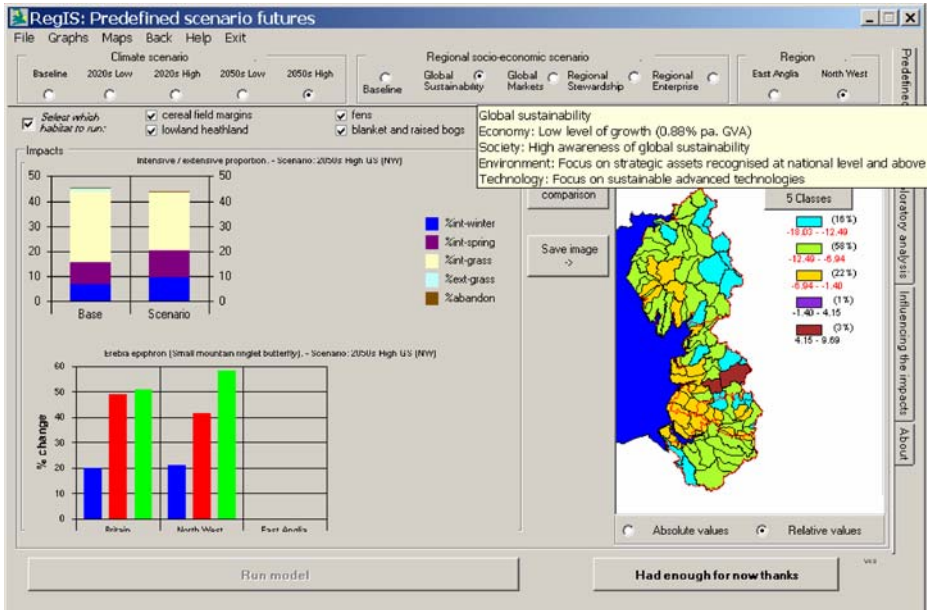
RegIS: Predefined scenario futures

File Graphs Maps Back Help Exit

Climate scenario
Baseline 2020s Low 2020s High 2050s Low 2050s High

Regional socio-economic scenario
Baseline Global Sustainability Global Markets Regional Stewardship Regional Enterprise

Region
East Anglia North West

Select which habitat to run:
cereal field margins
lowland heathland
fens
blanket and raised bogs

Global sustainability
Economy: Low level of growth (0.88% pa. GVA)
Society: High awareness of global sustainability
Environment: Focus on strategic assets recognised at national level and above
Technology: Focus on sustainable advanced technologies

Impacts

Intensive / extensive proportion. - Scenario: 2050s High GS (NW)

50 40 30 20 10 0

Base Scenario

%int-winter
%int-spring
%int-grass
%ext-grass
%abandon

comparison

Save image ->

5 Classes

(16%) -18.03 - -12.49
(58%) -12.49 - -6.94
(22%) -6.94 - -1.40
(1%) -1.40 - 4.15
(3%) 4.15 - 9.69

Erebia epiphron (Small mountain ringlet butterfly). - Scenario: 2050s High GS (NW)

% change

60 50 40 30 20 10 0

Britain North West East Anglia

Absolute values Relative values

Predefined

loratory analysis

Influencing the impacts

About

Run model

Had enough for now thanks

v.0